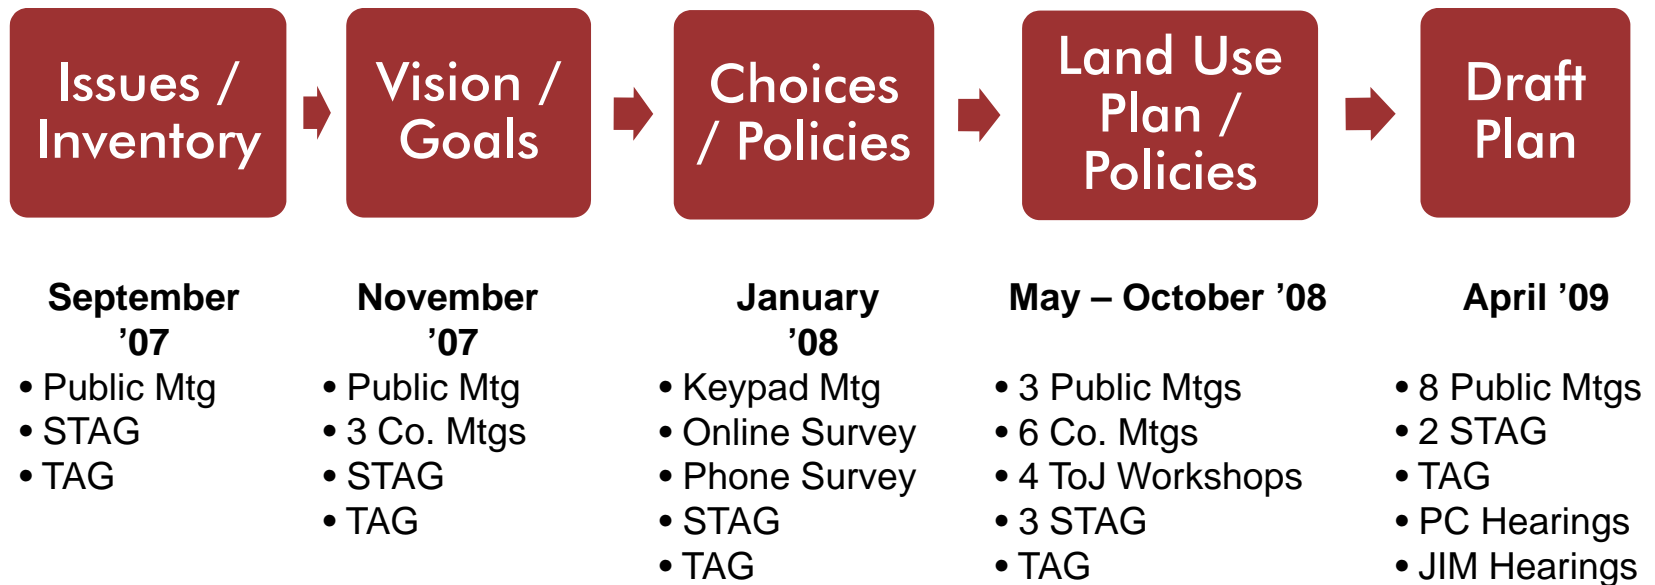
Issues / Inventory

Vision / Goals

Choices / Policies

Land Use Plan / Policies

Draft Plan

September ’07
• Public Mtg
• STAG
• TAG

November ’07
• Public Mtg
• 3 Co. Mtgs
• STAG
• TAG

January ’08
• Keypad Mtg
• Online Survey
• Phone Survey
• STAG
• TAG

May – October ’08
• 3 Public Mtgs
• 6 Co. Mtgs
• 4 ToJ Workshops
• 3 STAG
• TAG

April ’09
• 8 Public Mtgs
• 2 STAG
• TAG
• PC Hearings
• JIM Hearings